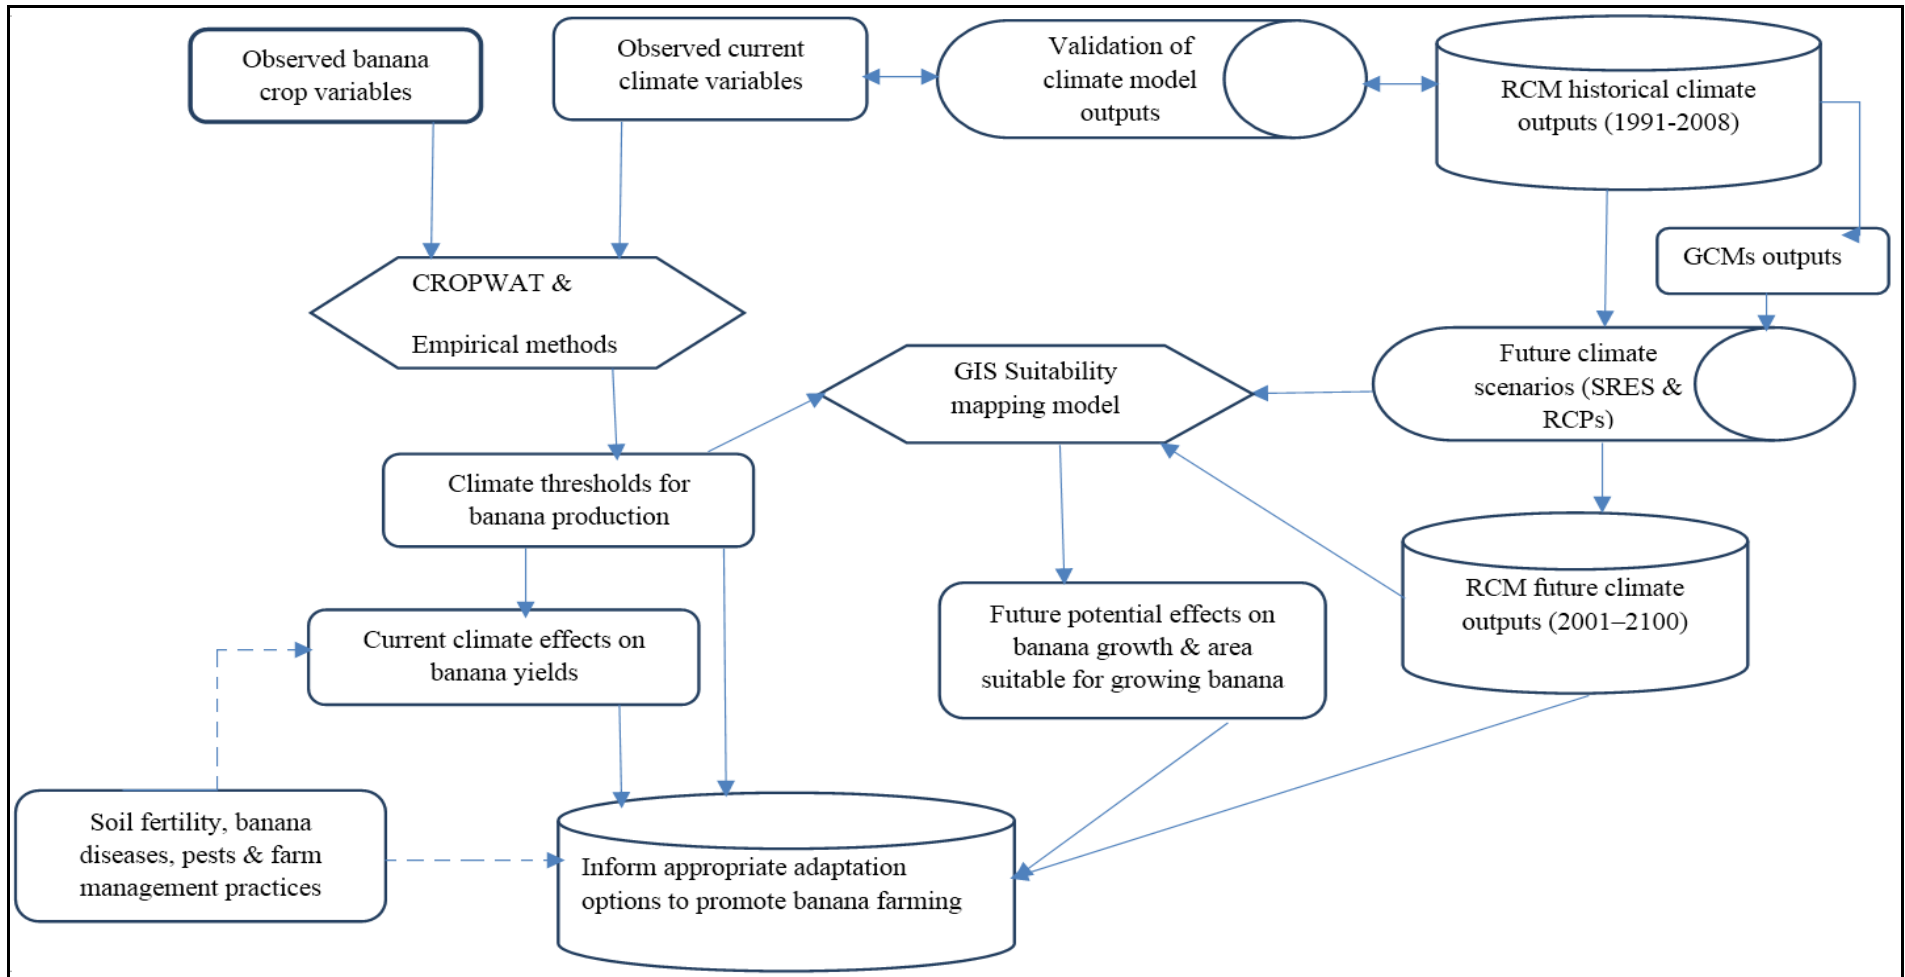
Observed banana crop variables

Observed current climate variables

Validation of climate model outputs

RCM historical climate outputs (1991-2008)

GCMs outputs

CROPWAT &

Empirical methods

GIS Suitability mapping model

Future climate scenarios (SRES & RCPs)

Climate thresholds for banana production

RCM future climate outputs (2001–2100)

Current climate effects on banana yields

Future potential effects on banana growth & area suitable for growing banana

Soil fertility, banana diseases, pests & farm management practices

Inform appropriate adaptation options to promote banana farming